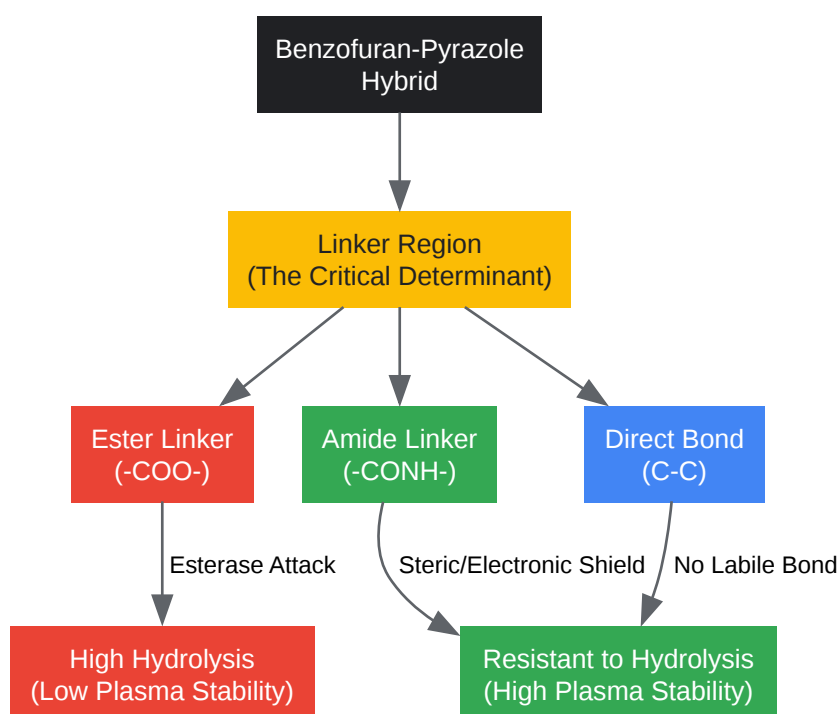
Benzofuran-Pyrazole Hybrid

Linker Region
(The Critical Determinant)

Ester Linker
(-COO-)

Amide Linker
(-CONH-)

Direct Bond
(C-C)

Esterase Attack

Steric/Electronic Shield

No Labile Bond

High Hydrolysis
(Low Plasma Stability)

Resistant to Hydrolysis
(High Plasma Stability)